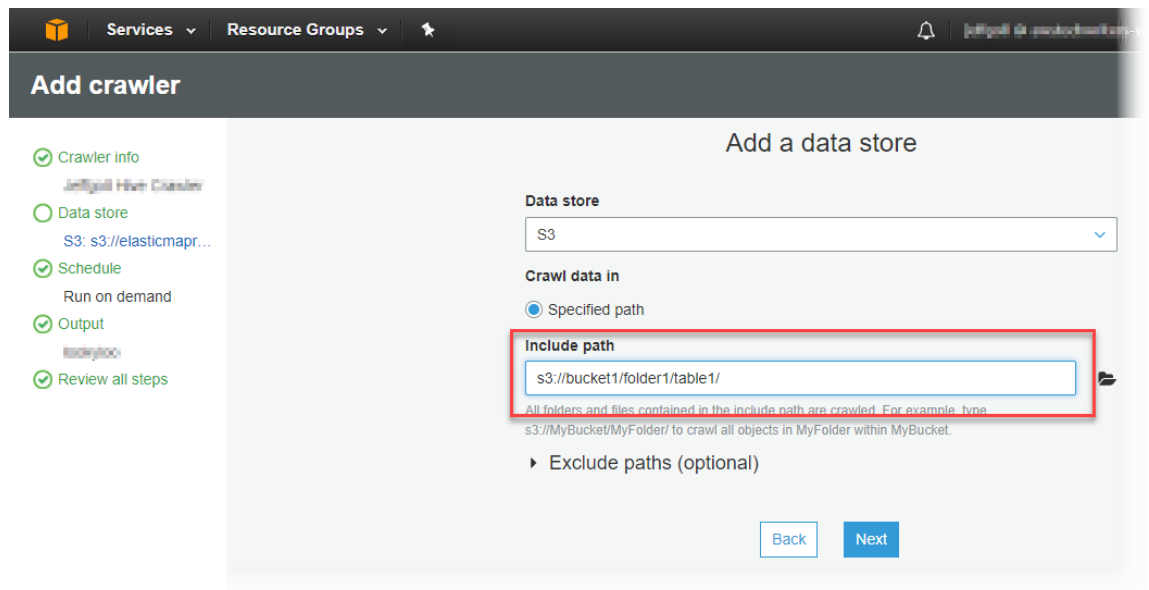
Services
Resource Groups
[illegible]

Add crawler

Crawler info
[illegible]
Data store
S3: s3://elasticmapr...
Schedule
Run on demand
Output
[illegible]
Review all steps

Add a data store

Data store
S3

Crawl data in
Specified path

Include path
s3://bucket1/folder1/table1/
All folders and files contained in the include path are crawled. For example, type s3://MyBucket/MyFolder/ to crawl all objects in MyFolder within MyBucket.

Exclude paths (optional)

Back
Next